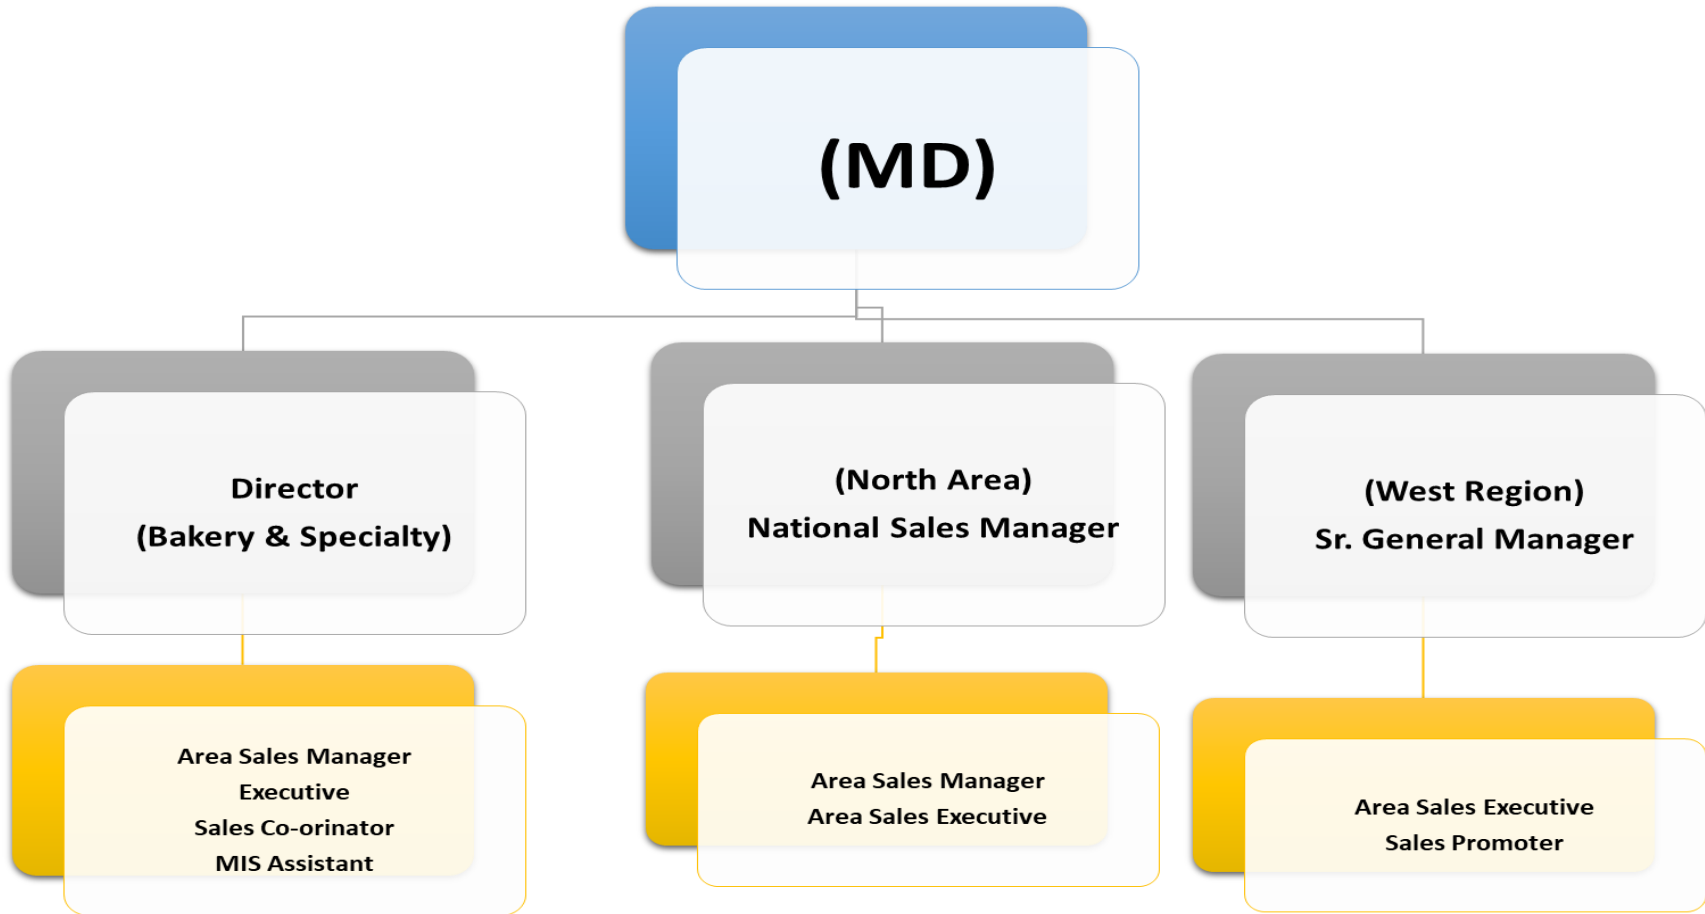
(MD)

Director
(Bakery & Specialty)

(North Area)
National Sales Manager

(West Region)
Sr. General Manager

Area Sales Manager
Executive
Sales Co-orinator
MIS Assistant

Area Sales Manager
Area Sales Executive

Area Sales Executive
Sales Promoter